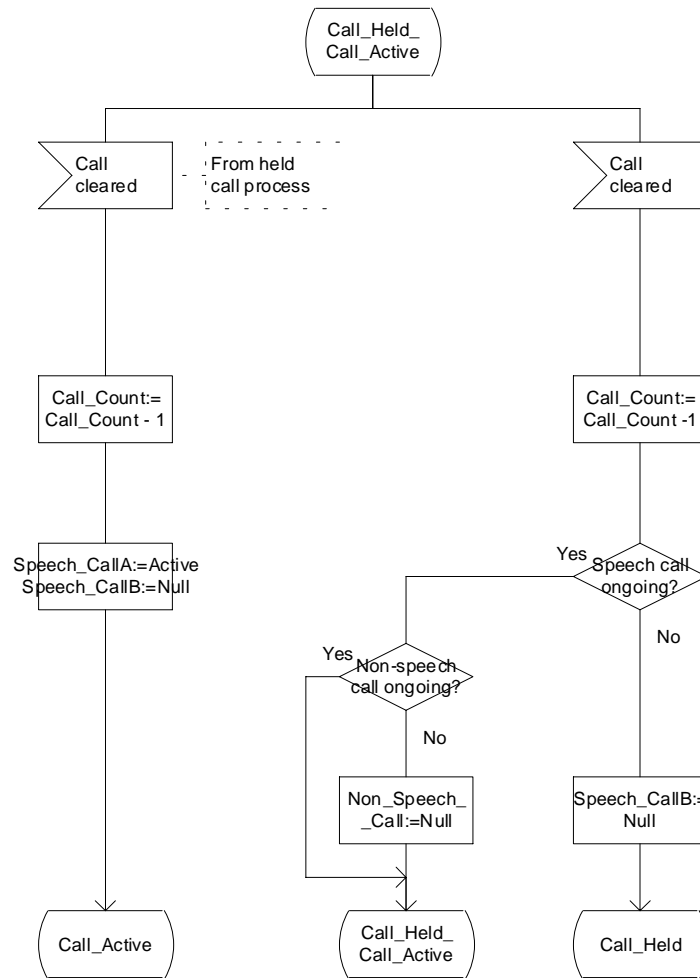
Call_Held_
Call_Active

Call cleared

From held call process

Call cleared

Call_Count:=
Call_Count - 1

Call_Count:=
Call_Count -1

Speech_CallA:=Active
Speech_CallB:=Null

Yes

Speech call ongoing?

No

Yes

Non-speech call ongoing?

No

Non_Speech_
_Call:=Null

Speech_CallB:=
Null

Call_Active

Call_Held_
Call_Active

Call_Held